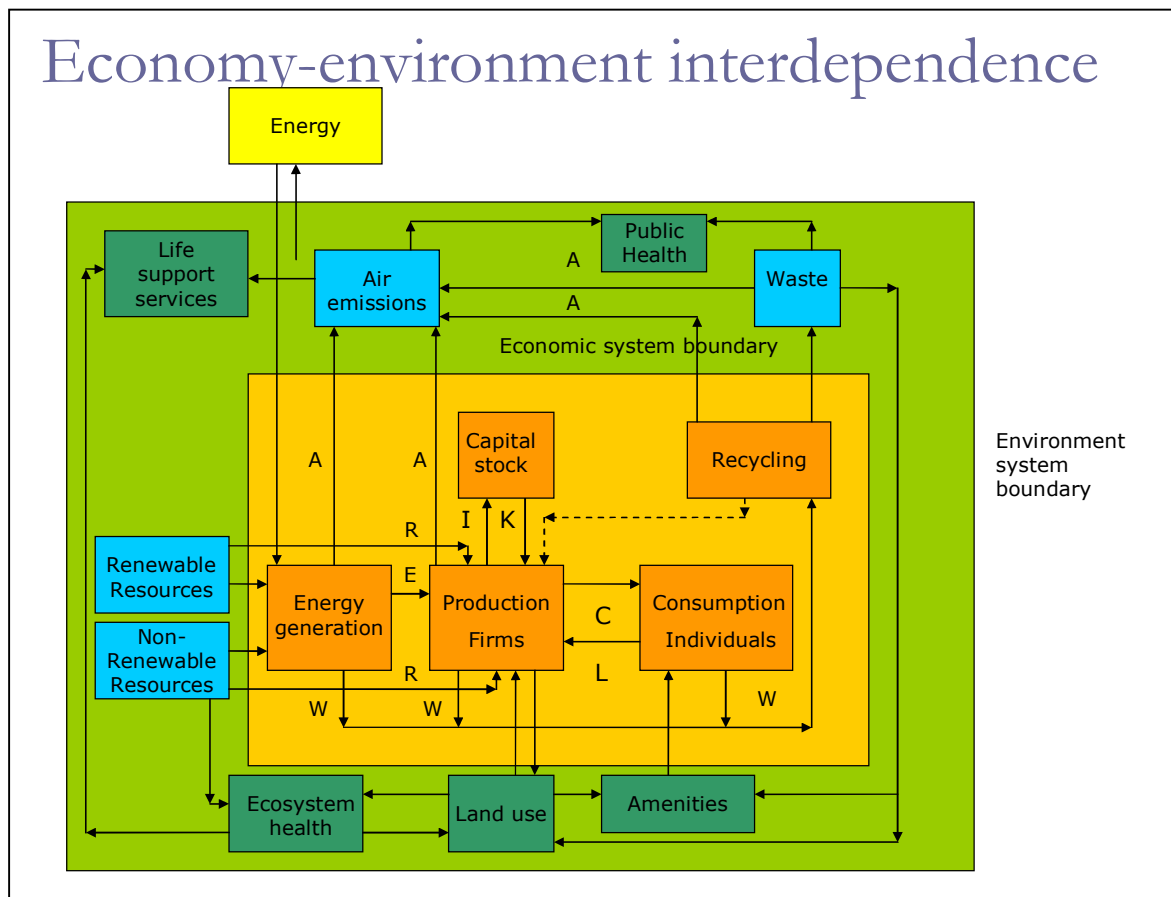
Economy-environment interdependence

Energy

Life support services

Air emissions

Public Health

A

A

Waste

Economic system boundary

A

A

Capital stock

Recycling

Environment system boundary

I

K

R

Renewable Resources

E

Energy generation

Production Firms

C

Consumption Individuals

Non-Renewable Resources

R

L

W

W

W

Ecosystem health

Land use

Amenities